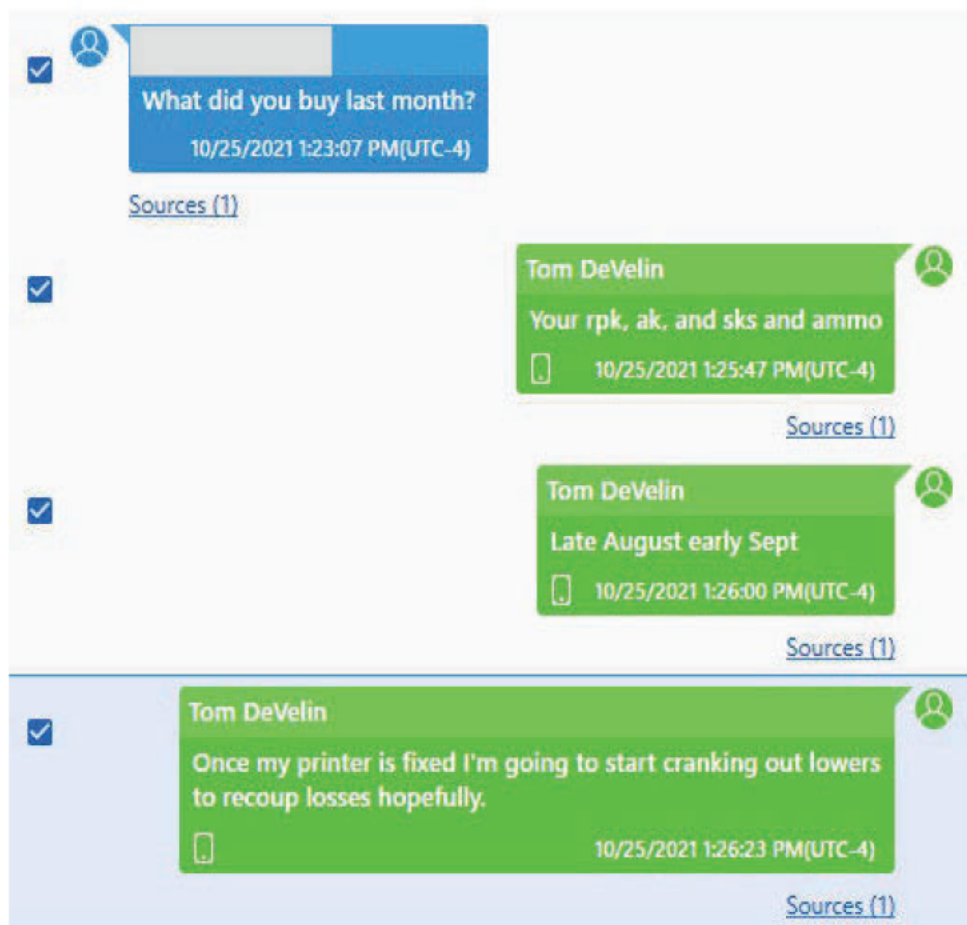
What did you buy last month?

10/25/2021 1:23:07 PM(UTC-4)

Sources (1)

Tom DeVelin

Your rpk, ak, and sks and ammo

10/25/2021 1:25:47 PM(UTC-4)

Sources (1)

Tom DeVelin

Late August early Sept

10/25/2021 1:26:00 PM(UTC-4)

Sources (1)

Tom DeVelin

Once my printer is fixed I'm going to start cranking out lowers to recoup losses hopefully.

10/25/2021 1:26:23 PM(UTC-4)

Sources (1)